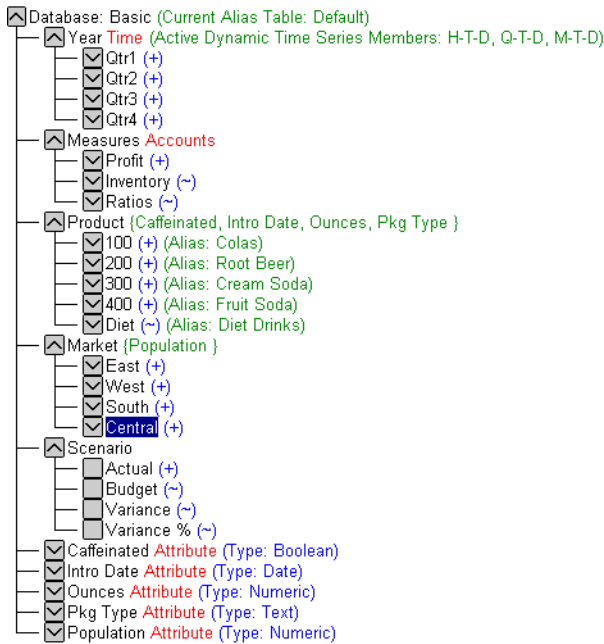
Database: Basic (Current Alias Table: Default)
Year Time (Active Dynamic Time Series Members: H-T-D, Q-T-D, M-T-D)
Qtr1 (+)
Qtr2 (+)
Qtr3 (+)
Qtr4 (+)
Measures Accounts
Profit (+)
Inventory (~)
Ratios (~)
Product {Caffeinated, Intro Date, Ounces, Pkg Type }
100 (+) (Alias: Colas)
200 (+) (Alias: Root Beer)
300 (+) (Alias: Cream Soda)
400 (+) (Alias: Fruit Soda)
Diet (~) (Alias: Diet Drinks)
Market {Population }
East (+)
West (+)
South (+)
Central (+)
Scenario
Actual (+)
Budget (~)
Variance (~)
Variance % (~)
Caffeinated Attribute (Type: Boolean)
Intro Date Attribute (Type: Date)
Ounces Attribute (Type: Numeric)
Pkg Type Attribute (Type: Text)
Population Attribute (Type: Numeric)